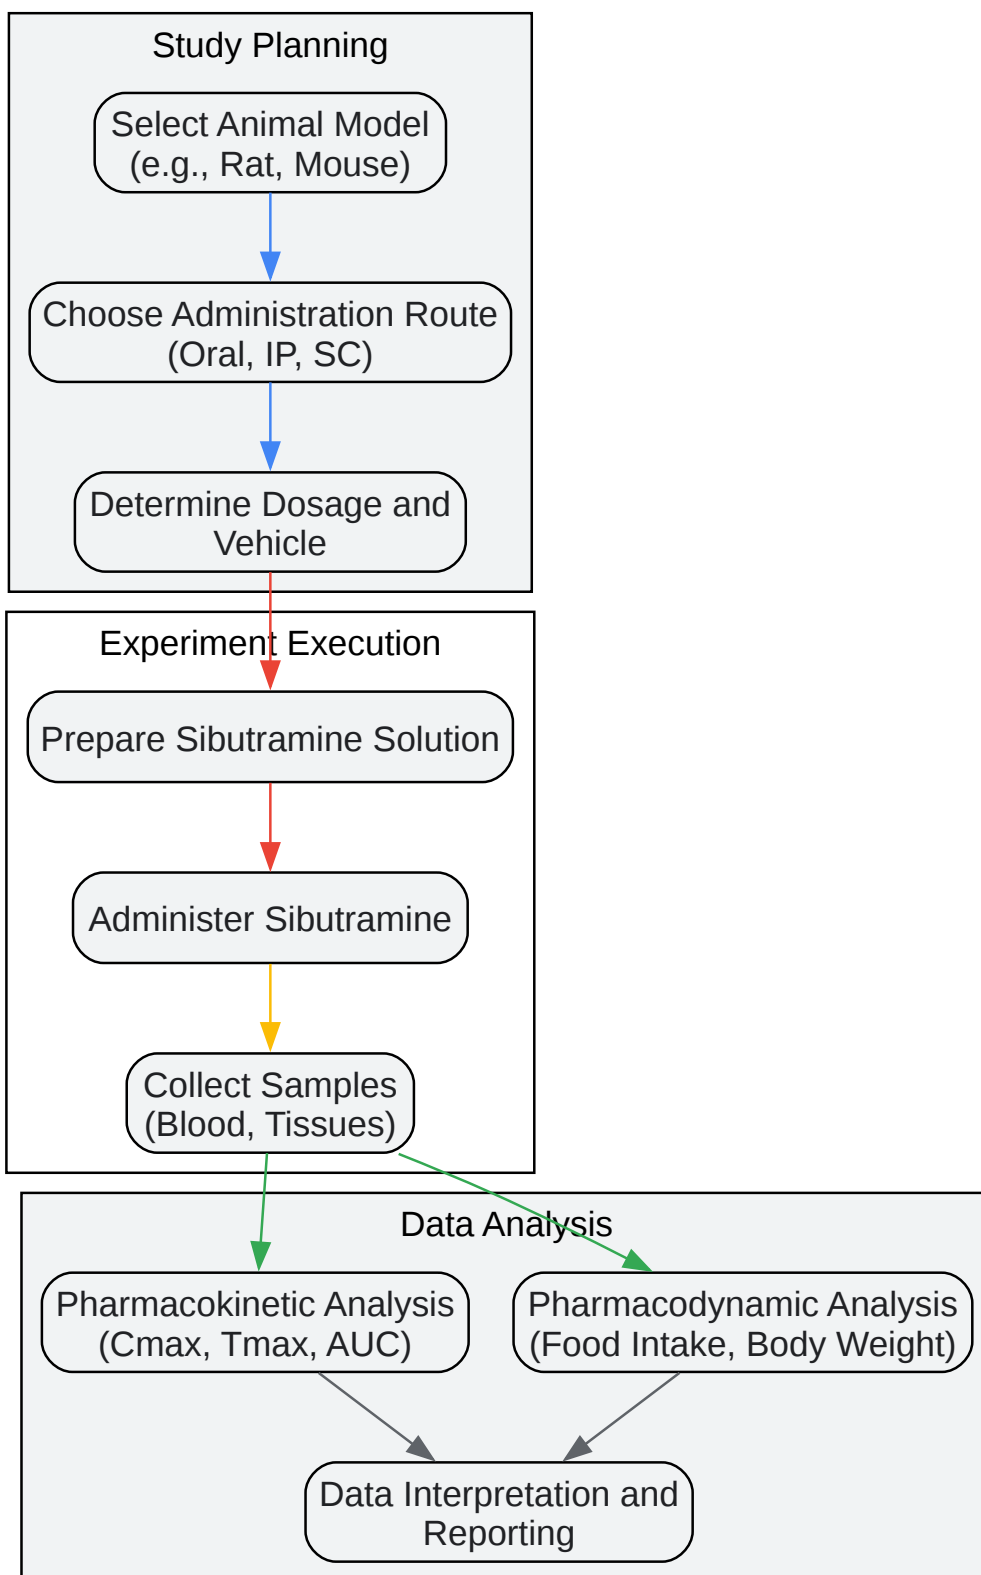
Study Planning

Select Animal Model (e.g., Rat, Mouse)

Choose Administration Route (Oral, IP, SC)

Determine Dosage and Vehicle

Experiment Execution

Prepare Sibutramine Solution

Administer Sibutramine

Collect Samples (Blood, Tissues)

Data Analysis

Pharmacokinetic Analysis (Cmax, Tmax, AUC)

Pharmacodynamic Analysis (Food Intake, Body Weight)

Data Interpretation and Reporting